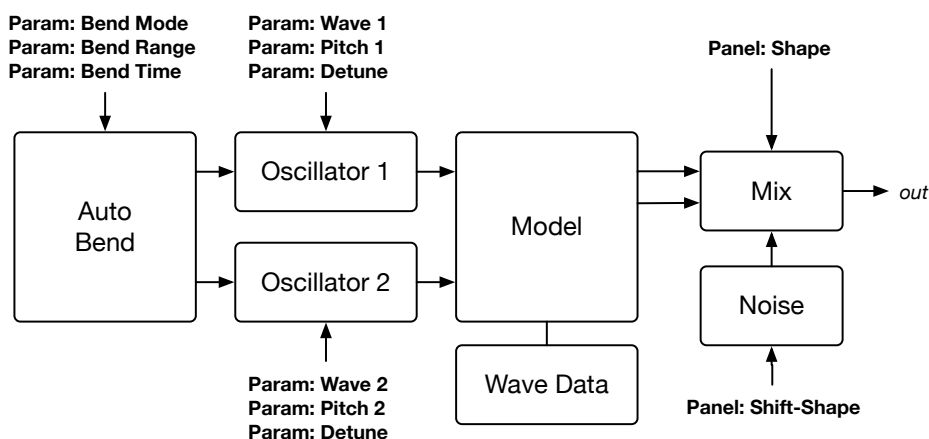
Param: Bend Mode
Param: Bend Range
Param: Bend Time

Param: Wave 1
Param: Pitch 1
Param: Detune

Panel: Shape

Auto Bend

Oscillator 1

Oscillator 2

Model

Mix

out

Noise

Wave Data

Param: Wave 2
Param: Pitch 2
Param: Detune

Panel: Shift-Shape